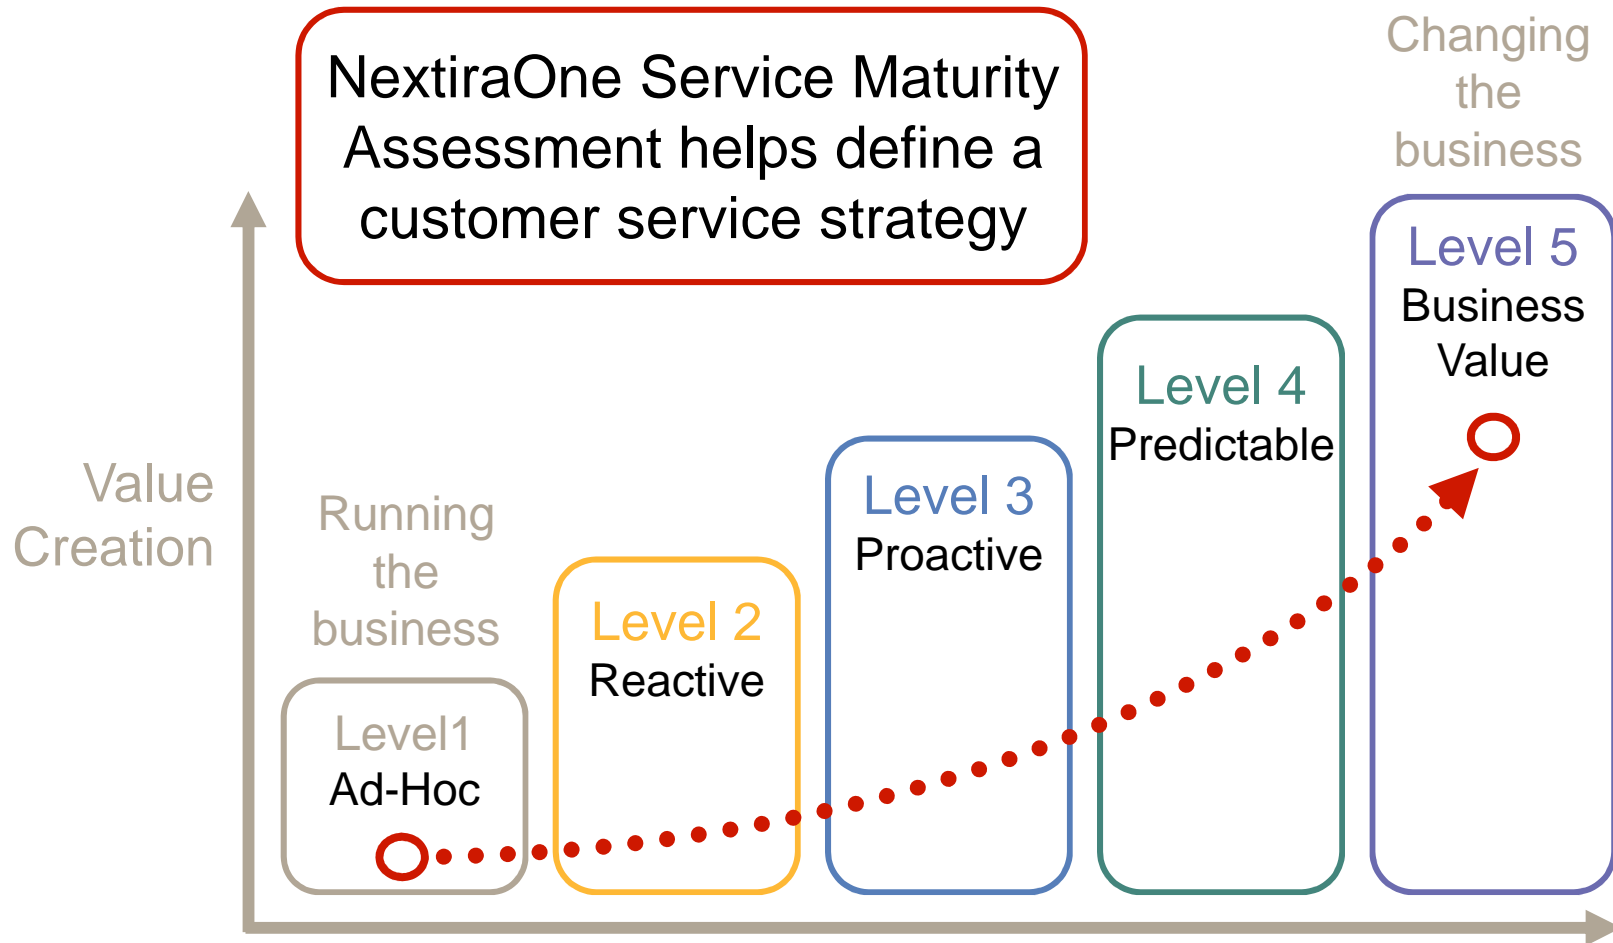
NextiraOne Service Maturity Assessment helps define a customer service strategy

Changing the business

Value Creation

Running the business

Level1
Ad-Hoc

Level 2
Reactive

Level 3
Proactive

Level 4
Predictable

Level 5
Business Value